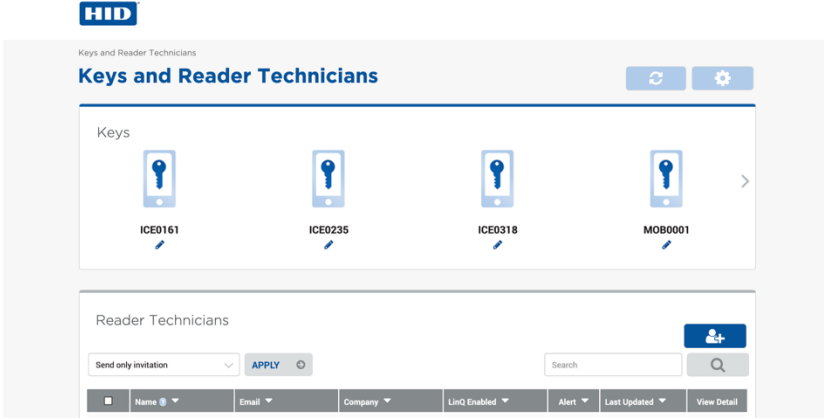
HID

Keys and Reader Technicians

Keys and Reader Technicians

Keys

ICE0161

ICE0235

ICE0318

MOB0001

Reader Technicians

Send only invitation

APPLY

Search

| | Name | Email | Company | LinQ Enabled | Alert | Last Updated | View Detail |
|---|---|---|---|---|---|---|---|